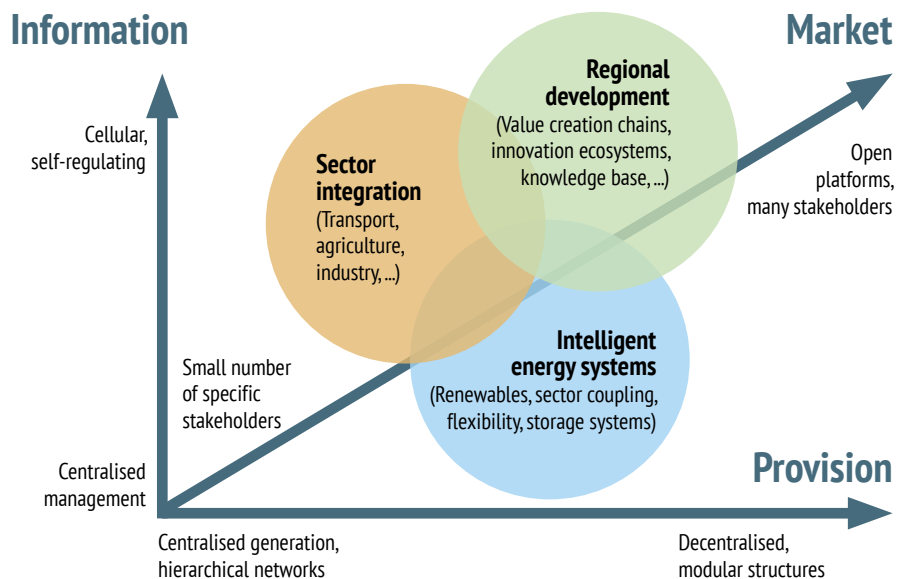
Information

Market

Cellular, self-regulating

Regional development
(Value creation chains, innovation ecosystems, knowledge base, ...)

Sector integration
(Transport, agriculture, industry, ...)

Open platforms, many stakeholders

Intelligent energy systems
(Renewables, sector coupling, flexibility, storage systems)

Small number of specific stakeholders

Centralised management

Provision

Centralised generation, hierarchical networks

Decentralised, modular structures